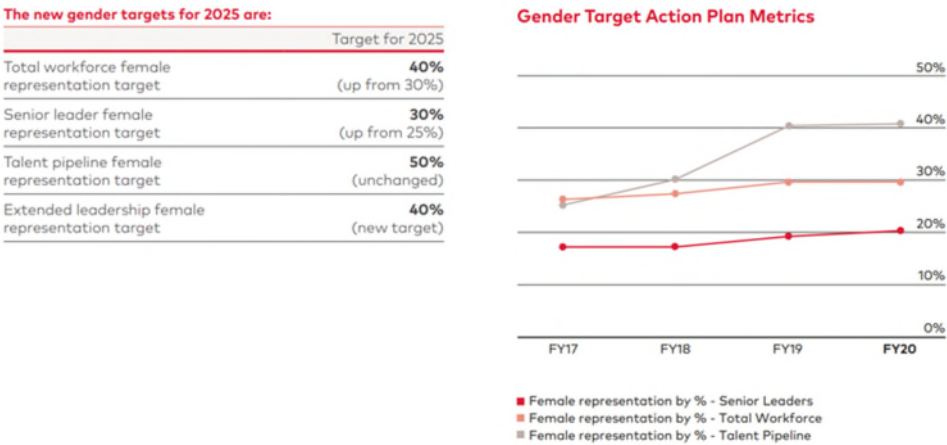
The new gender targets for 2025 are:

| | Target for 2025 |
|---|---|
| Total workforce female representation target | **40%** (up from 30%) |
| Senior leader female representation target | **30%** (up from 25%) |
| Talent pipeline female representation target | **50%** (unchanged) |
| Extended leadership female representation target | **40%** (new target) |

Gender Target Action Plan Metrics

50%
40%
30%
20%
10%
0%

FY17 FY18 FY19 **FY20**

Female representation by % - Senior Leaders
Female representation by % - Total Workforce
Female representation by % - Talent Pipeline